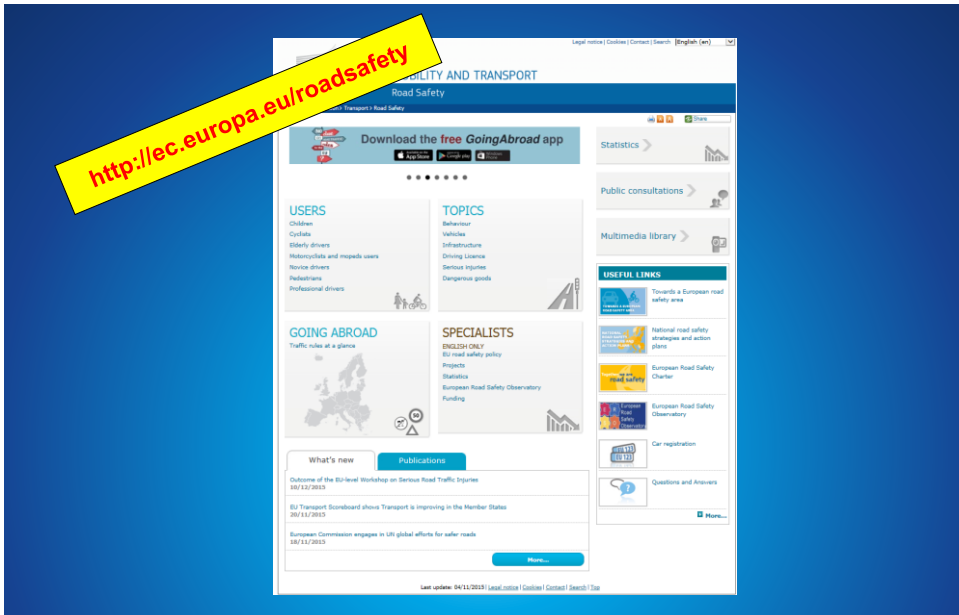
http://ec.europa.eu/roadsafety

Legal notice | Cookies | Contact | Search English (en)

MOBILITY AND TRANSPORT

Road Safety

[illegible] > Transport > Road Safety

Share

Download the free GoingAbroad app

App Store Google play

Statistics

Public consultations

Multimedia library

USERS
Children
Cyclists
Elderly drivers
Motorcyclists and mopeds users
Novice drivers
Pedestrians
Professional drivers

TOPICS
Behaviour
Vehicles
Infrastructure
Driving Licence
Serious Injuries
Dangerous goods

USEFUL LINKS

Towards a European road safety area

National road safety strategies and action plans

European Road Safety Charter

European Road Safety Observatory

Car registration

Questions and Answers

More...

GOING ABROAD
Traffic rules at a glance

SPECIALISTS
ENGLISH ONLY
EU road safety policy
Projects
Statistics
European Road Safety Observatory
Funding

What's new

Publications

Outcome of the EU-level Workshop on Serious Road Traffic Injuries
10/12/2015

EU Transport Scoreboard shows Transport is improving in the Member States
20/11/2015

European Commission engages in UN global efforts for safer roads
18/11/2015

More...

Last update: 04/11/2015 | Legal notice | Cookies | Contact | Search | Top